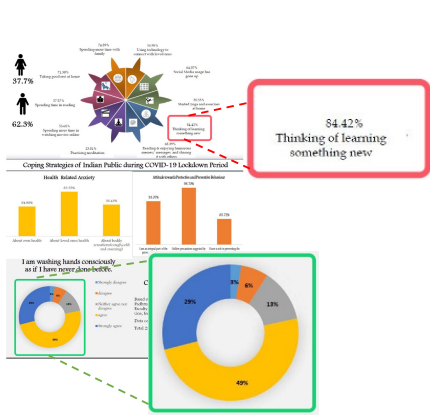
37.7%

62.3%

74.59%
Spending more time with family

66.96%
Using technology to connect with loved ones

64.47%
Social Media usage has gone up

71.30%
Taking good care of home

57.82%
Spending time on reading

60.55%
Started yoga and exercises at home

84.42%
Thinking of learning something new

Spending more time in watching movies online

23.85%
Practicing meditation

69.39%
Reaching & assisting humans, someone messages and sharing it with others

84.42%
Thinking of learning something new

Coping Strategies of Indian Public during COVID-19 Lockdown Period

Health Related Anxiety

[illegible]

Attitude towards Protection and Preventive Behaviour

I am washing hands consciously as if I have never done before.

Strongly disagree
Disagree
Neither agree nor disagree
Agree
Strongly agree

29%
3%
6%
13%
49%